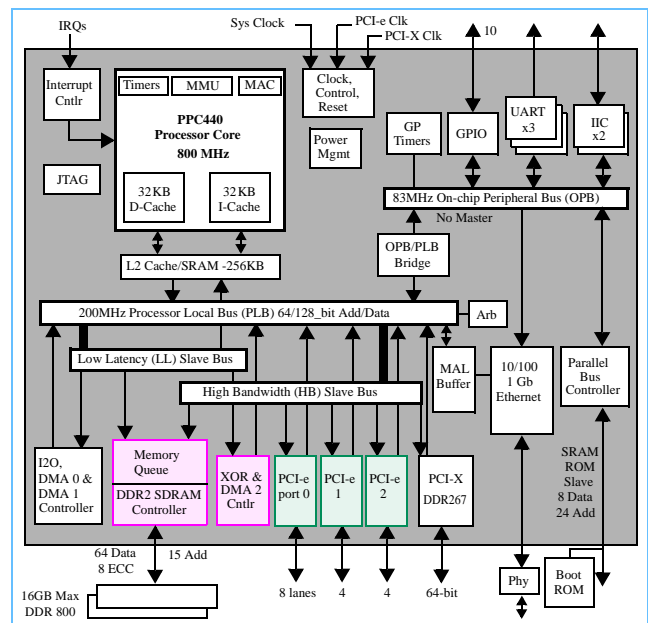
IRQs
Sys Clock
PCI-e Clk
PCI-X Clk
10
Interrupt Cntlr
Timers
MMU
MAC
PPC440 Processor Core 800 MHz
Clock, Control, Reset
GPIO
UART x3
IIC x2
Power Mgmt
GP Timers
JTAG
32KB D-Cache
32KB I-Cache
83MHz On-chip Peripheral Bus (OPB)
No Master
L2 Cache/SRAM -256KB
OPB/PLB Bridge
200MHz Processor Local Bus (PLB) 64/128_bit Add/Data
Arb
Low Latency (LL) Slave Bus
MAL Buffer
10/100 1 Gb Ethernet
Parallel Bus Controller
High Bandwidth (HB) Slave Bus
I2O, DMA 0 & DMA 1 Controller
Memory Queue
DDR2 SDRAM Controller
XOR & DMA 2 Cntlr
PCI-e port 0
PCI-e 1
PCI-e 2
PCI-X DDR267
SRAM ROM Slave 8 Data 24 Add
64 Data 8 ECC
15 Add
16GB Max DDR 800
8 lanes
4
4
64-bit
Phy
Boot ROM